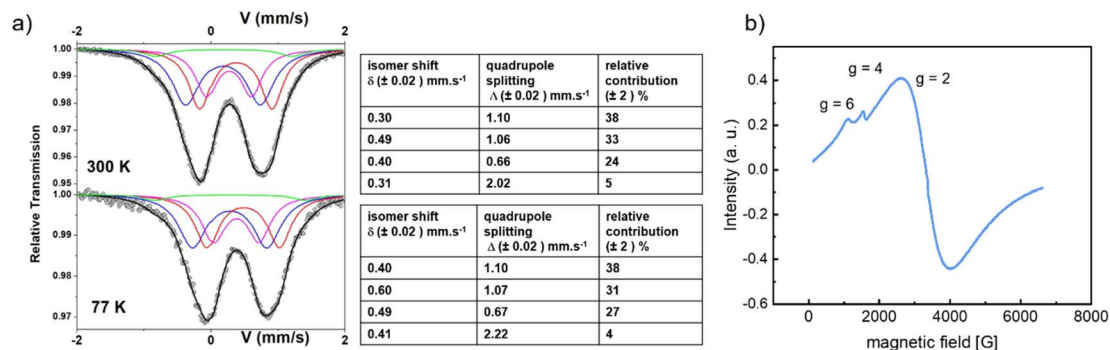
a)

V (mm/s)

-2 0 2

1.00
0.99
0.98
0.97
0.96
0.95

300 K

1.00
0.99
0.98
0.97

77 K

Relative Transmission

-2 0 V (mm/s) 2

| isomer shift δ (± 0.02 ) mm.s⁻¹ | quadrupole splitting Δ (± 0.02 ) mm.s⁻¹ | relative contribution (± 2 ) % |
|---|---|---|
| 0.30 | 1.10 | 38 |
| 0.49 | 1.06 | 33 |
| 0.40 | 0.66 | 24 |
| 0.31 | 2.02 | 5 |

| isomer shift δ (± 0.02 ) mm.s⁻¹ | quadrupole splitting Δ (± 0.02 ) mm.s⁻¹ | relative contribution (± 2 ) % |
|---|---|---|
| 0.40 | 1.10 | 38 |
| 0.60 | 1.07 | 31 |
| 0.49 | 0.67 | 27 |
| 0.41 | 2.22 | 4 |

b)

g = 4
g = 2
g = 6

Intensity (a. u.)

0.4
0.2
0.0
-0.2
-0.4
-0.6

0 2000 4000 6000 8000

magnetic field [G]